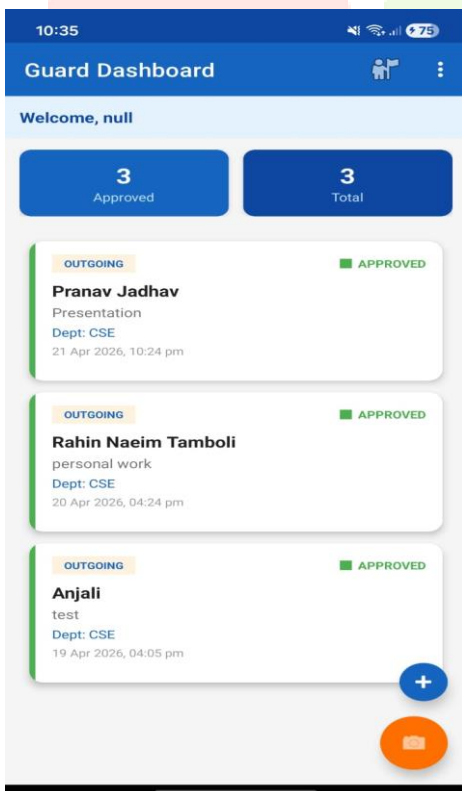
10:35

75

Guard Dashboard

Welcome, null

3
Approved

3
Total

OUTGOING
APPROVED
Pranav Jadhav
Presentation
Dept: CSE
21 Apr 2026, 10:24 pm

OUTGOING
APPROVED
Rahin Naeim Tamboli
personal work
Dept: CSE
20 Apr 2026, 04:24 pm

OUTGOING
APPROVED
Anjali
test
Dept: CSE
19 Apr 2026, 04:05 pm

+